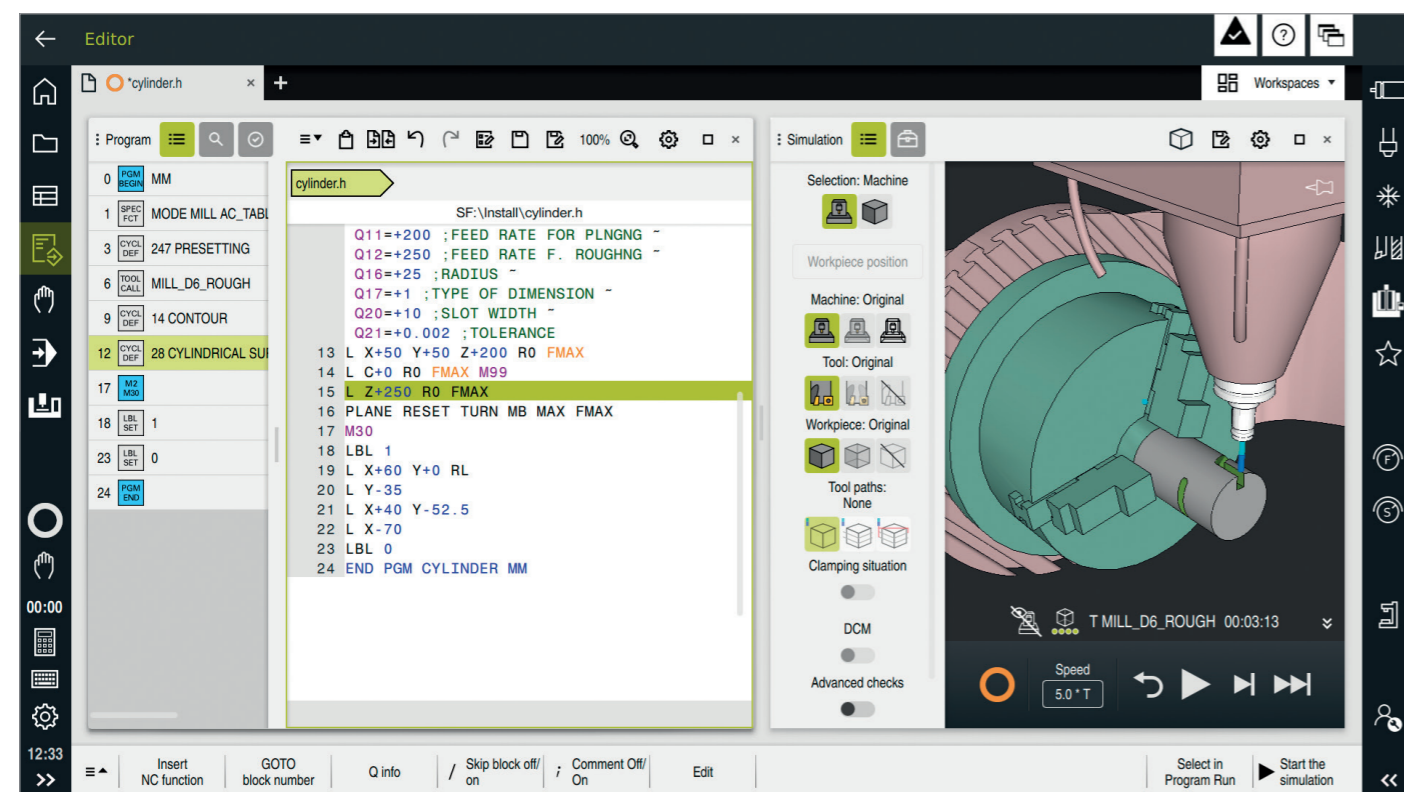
Editor

*cylinder.h

Workspaces

Program

| | | |
|---|---|---|
| 0 | PGM BEGIN | MM |
| 1 | SPEC FCT | MODE MILL AC_TABL |
| 3 | CYCL DEF | 247 PRESETTING |
| 6 | TOOL CALL | MILL_D6_ROUGH |
| 9 | CYCL DEF | 14 CONTOUR |
| 12 | CYCL DEF | 28 CYLINDRICAL SUF |
| 17 | M2 M30 | |
| 18 | LBL SET | 1 |
| 23 | LBL SET | 0 |
| 24 | PGM END | |

100%

cylinder.h

SF:\Install\cylinder.h

Q11=+200 ;FEED RATE FOR PLNGNG ~
Q12=+250 ;FEED RATE F. ROUGHNG ~
Q16=+25 ;RADIUS ~
Q17=+1 ;TYPE OF DIMENSION ~
Q20=+10 ;SLOT WIDTH ~
Q21=+0.002 ;TOLERANCE
13 L X+50 Y+50 Z+200 R0 FMAX
14 L C+0 R0 FMAX M99
15 L Z+250 R0 FMAX
16 PLANE RESET TURN MB MAX FMAX
17 M30
18 LBL 1
19 L X+60 Y+0 RL
20 L Y-35
21 L X+40 Y-52.5
22 L X-70
23 LBL 0
24 END PGM CYLINDER MM

Simulation

Selection: Machine

Workpiece position

Machine: Original

Tool: Original

Workpiece: Original

Tool paths: None

Clamping situation

DCM

Advanced checks

T MILL_D6_ROUGH 00:03:13

Speed
5.0 * T

00:00

12:33

Insert NC function | GOTO block number | Q info | Skip block off/ on | Comment Off/ On | Edit | Select in Program Run | Start the simulation